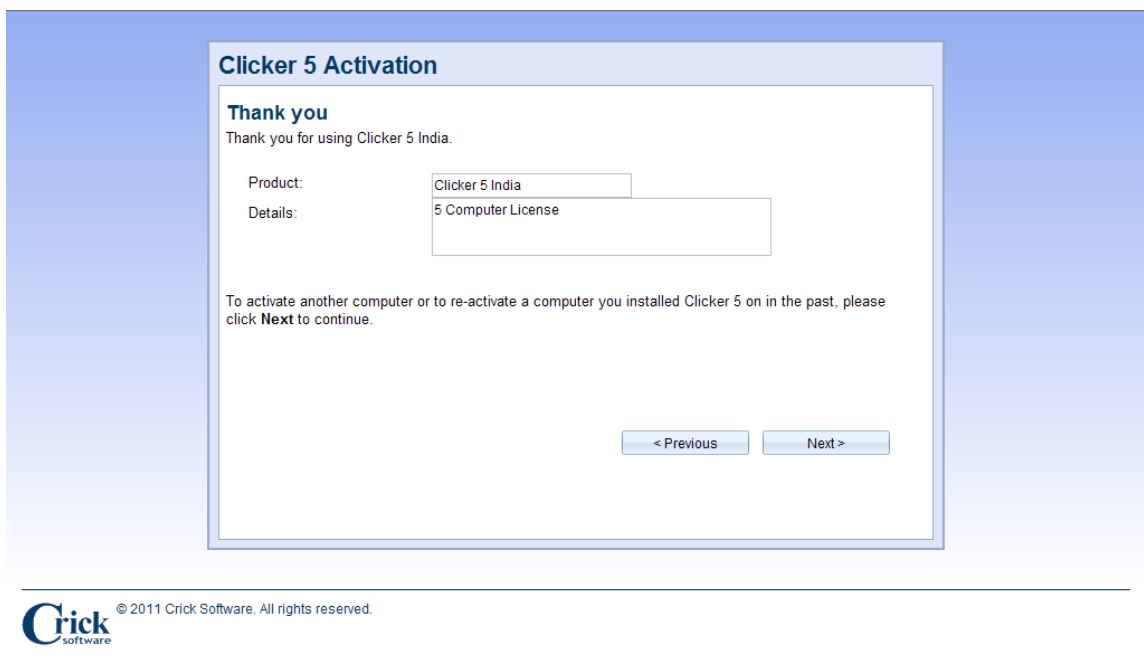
Clicker 5 Activation

Thank you

Thank you for using Clicker 5 India.

Product: Clicker 5 India

Details: 5 Computer License

To activate another computer or to re-activate a computer you installed Clicker 5 on in the past, please click **Next** to continue.

< Previous

Next >

Crick software

© 2011 Crick Software. All rights reserved.